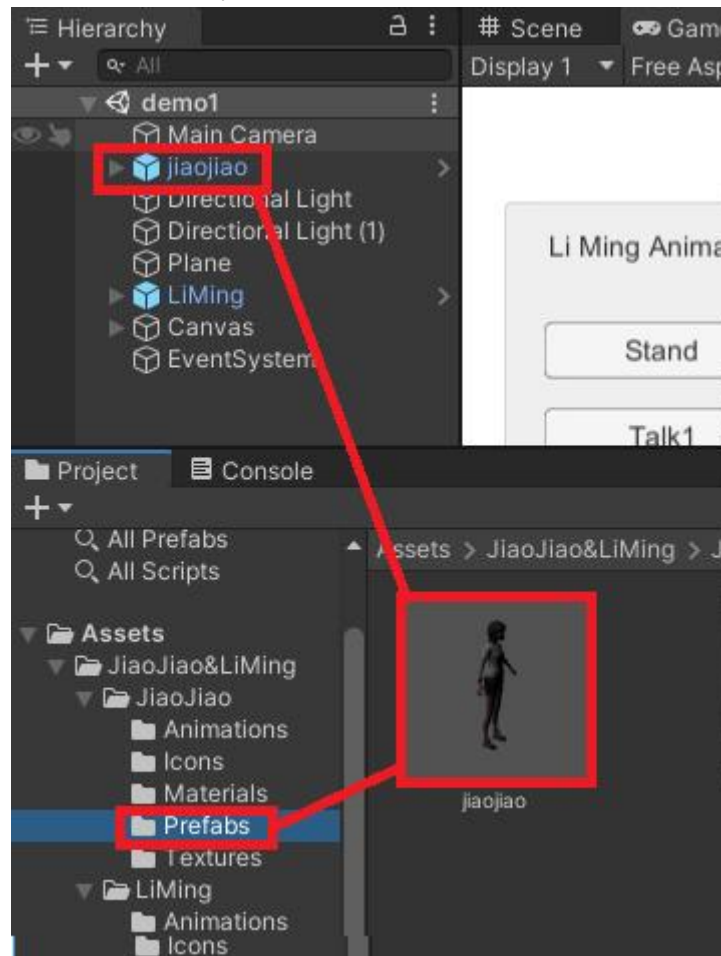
Hierarchy
All
demo1
Main Camera
jiaojiao
Directional Light
Directional Light (1)
Plane
LiMing
Canvas
EventSystem

Scene
Gam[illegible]
Display 1
Free Asp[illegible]
Li Ming Anima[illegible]
Stand
Talk1

Project
Console
All Prefabs
All Scripts
Assets
JiaoJiao&LiMing
JiaoJiao
Animations
Icons
Materials
Prefabs
Textures
LiMing
Animations
Icons

Assets > JiaoJiao&LiMing > J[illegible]
jiaojiao